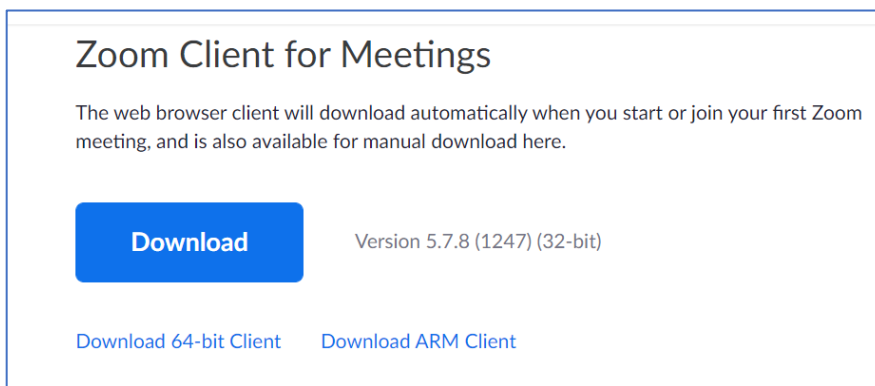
Zoom Client for Meetings

The web browser client will download automatically when you start or join your first Zoom meeting, and is also available for manual download here.

Download

Version 5.7.8 (1247) (32-bit)

Download 64-bit Client Download ARM Client